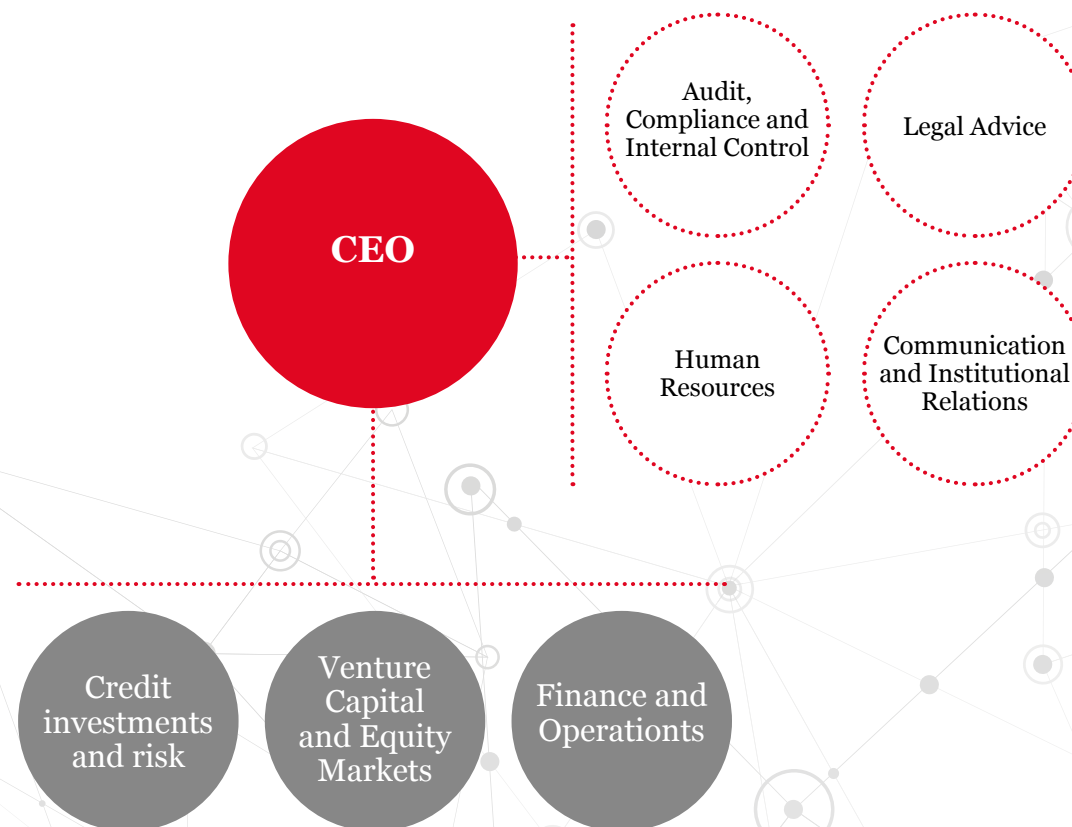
CEO

Audit, Compliance and Internal Control

Legal Advice

Human Resources

Communication and Institutional Relations

Credit investments and risk

Venture Capital and Equity Markets

Finance and Operations